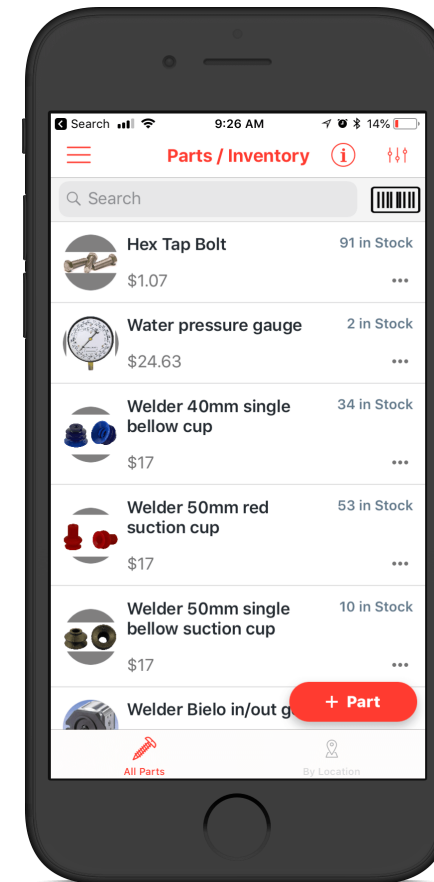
Search 9:26 AM 14%

Parts / Inventory

Search

Hex Tap Bolt
91 in Stock
$1.07

Water pressure gauge
2 in Stock
$24.63

Welder 40mm single bellow cup
34 in Stock
$17

Welder 50mm red suction cup
53 in Stock
$17

Welder 50mm single bellow suction cup
10 in Stock
$17

Welder Bielo in/out g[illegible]

+ Part

All Parts

By Location